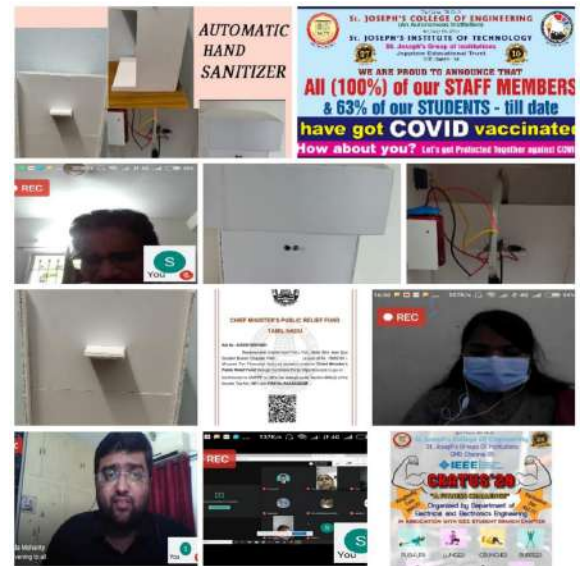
AUTOMATIC HAND SANITIZER

St. JOSEPH'S COLLEGE OF ENGINEERING
St. JOSEPH'S INSTITUTE OF TECHNOLOGY
St. Joseph's Group of Institutions
Jeppiaar Educational Trust

WE ARE PROUD TO ANNOUNCE THAT
All (100%) of our STAFF MEMBERS
& 63% of our STUDENTS - till date
have got COVID vaccinated
How about you? Let's get Protected Together against COVI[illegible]

REC

You

CHIEF MINISTER'S PUBLIC RELIEF FUND
TAMIL NADU

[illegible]

REC

REC

You

St. Joseph's College of Engineering
St. Joseph's Group of Institutions
OMR Chennai
IEEE
CRATUS'20
Organized by Department of Electrical and Electronics Engineering
IN ASSOCIATION WITH IEEE STUDENT BRANCH CHAPTER
PUSH UPS
LUNGES
CRUNCHES
BURPEES